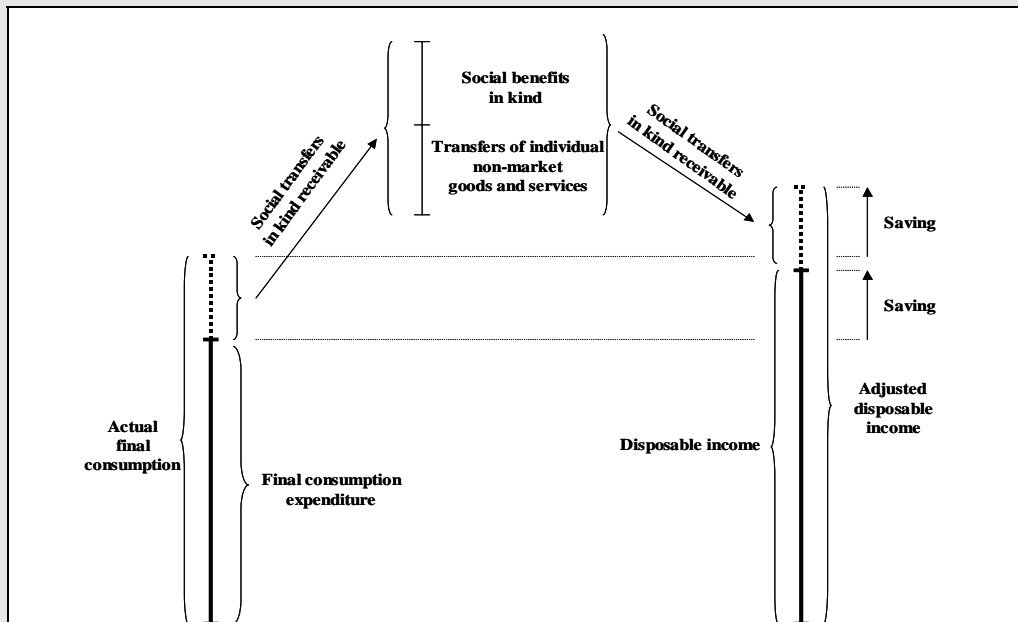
Social benefits in kind

Transfers of individual non-market goods and services

Social transfers in kind receivable

Social transfers in kind receivable

Saving

Saving

Actual final consumption

Final consumption expenditure

Disposable income

Adjusted disposable income